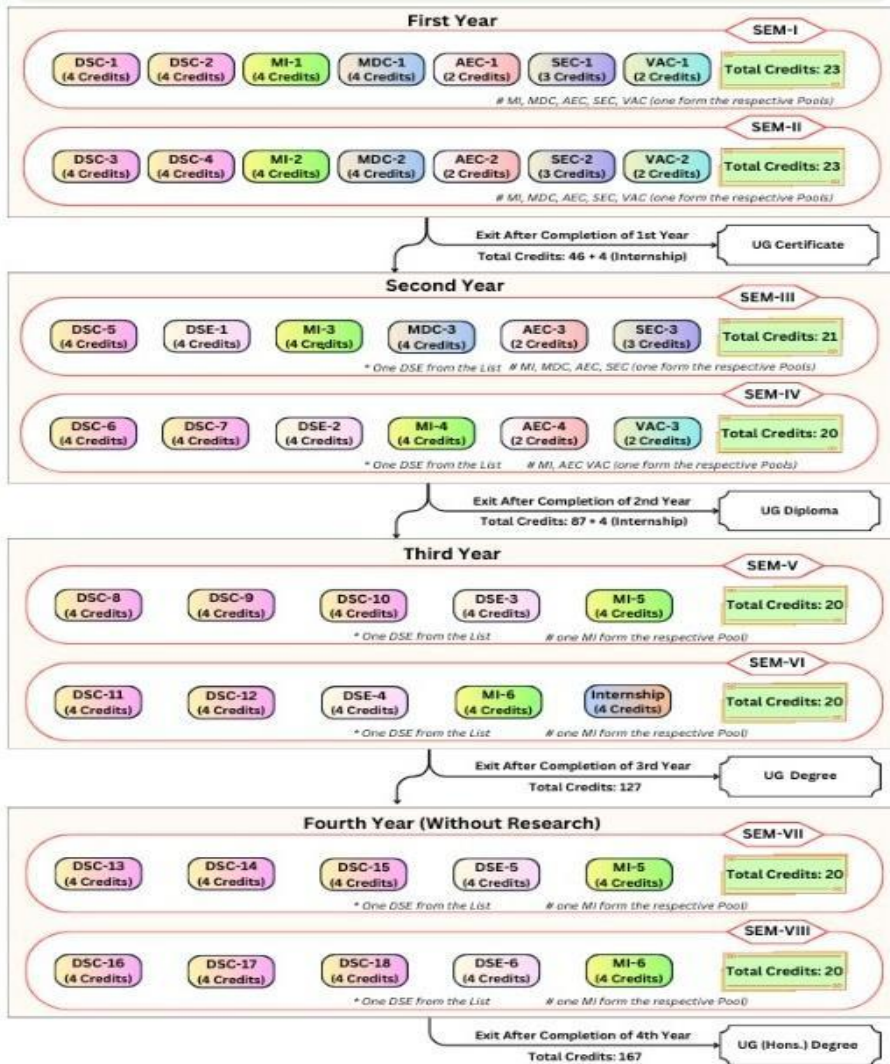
First Year

SEM-I

DSC-1 (4 Credits) DSC-2 (4 Credits) MI-1 (4 Credits) MDC-1 (4 Credits) AEC-1 (2 Credits) SEC-1 (3 Credits) VAC-1 (2 Credits) Total Credits: 23

# MI, MDC, AEC, SEC, VAC (one form the respective Pools)

SEM-II

DSC-3 (4 Credits) DSC-4 (4 Credits) MI-2 (4 Credits) MDC-2 (4 Credits) AEC-2 (2 Credits) SEC-2 (3 Credits) VAC-2 (2 Credits) Total Credits: 23

# MI, MDC, AEC, SEC, VAC (one form the respective Pools)

Exit After Completion of 1st Year
Total Credits: 46 + 4 (Internship)
UG Certificate

Second Year

SEM-III

DSC-5 (4 Credits) DSE-1 (4 Credits) MI-3 (4 Credits) MDC-3 (4 Credits) AEC-3 (2 Credits) SEC-3 (3 Credits) Total Credits: 21

* One DSE from the List # MI, MDC, AEC, SEC (one form the respective Pools)

SEM-IV

DSC-6 (4 Credits) DSC-7 (4 Credits) DSE-2 (4 Credits) MI-4 (4 Credits) AEC-4 (2 Credits) VAC-3 (2 Credits) Total Credits: 20

* One DSE from the List # MI, AEC VAC (one form the respective Pools)

Exit After Completion of 2nd Year
Total Credits: 87 + 4 (Internship)
UG Diploma

Third Year

SEM-V

DSC-8 (4 Credits) DSC-9 (4 Credits) DSC-10 (4 Credits) DSE-3 (4 Credits) MI-5 (4 Credits) Total Credits: 20

* One DSE from the List # one MI form the respective Pool)

SEM-VI

DSC-11 (4 Credits) DSC-12 (4 Credits) DSE-4 (4 Credits) MI-6 (4 Credits) Internship (4 Credits) Total Credits: 20

* One DSE from the List # one MI form the respective Pool)

Exit After Completion of 3rd Year
Total Credits: 127
UG Degree

Fourth Year (Without Research)

SEM-VII

DSC-13 (4 Credits) DSC-14 (4 Credits) DSC-15 (4 Credits) DSE-5 (4 Credits) MI-5 (4 Credits) Total Credits: 20

* One DSE from the List # one MI form the respective Pool)

SEM-VIII

DSC-16 (4 Credits) DSC-17 (4 Credits) DSC-18 (4 Credits) DSE-6 (4 Credits) MI-6 (4 Credits) Total Credits: 20

* One DSE from the List # one MI form the respective Pool)

Exit After Completion of 4th Year
Total Credits: 167
UG (Hons.) Degree